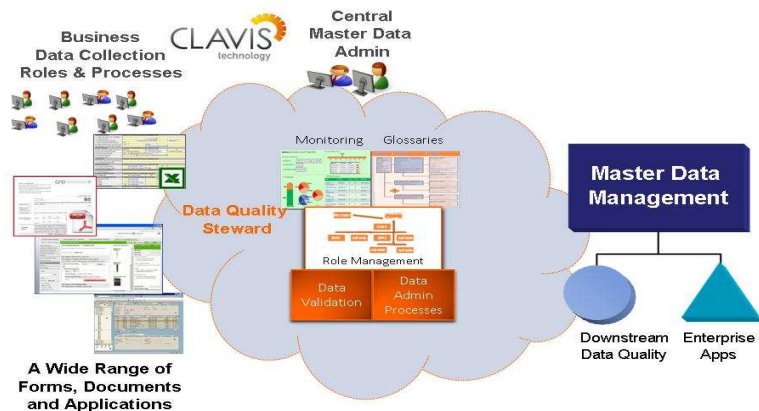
Business Data Collection Roles & Processes

CLAVIS technology

Central Master Data Admin

Monitoring

Glossaries

Data Quality Steward

Role Management

Data Validation

Data Admin Processes

Master Data Management

Downstream Data Quality

Enterprise Apps

A Wide Range of Forms, Documents and Applications